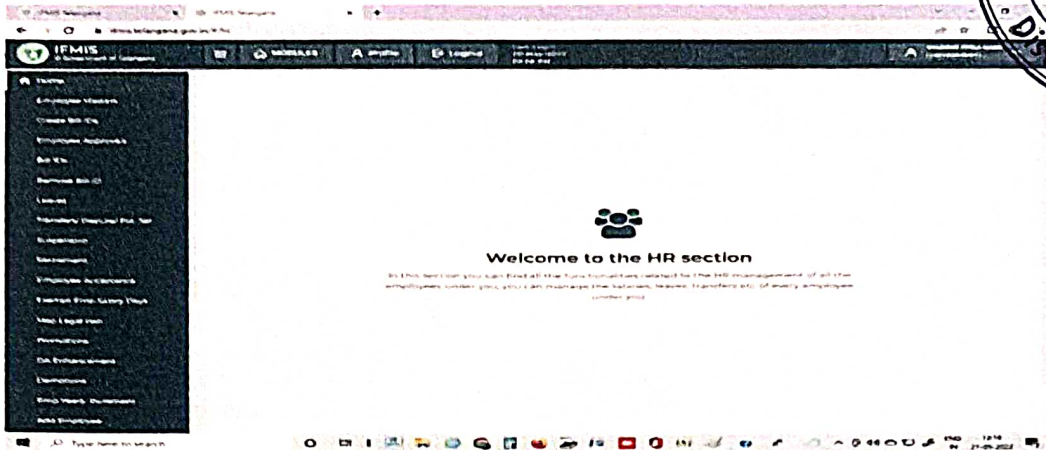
IFMIS Telangana

IFMIS Telangana

ifmis.telangana.gov.in

IFMIS

Government of Telangana

MODULES

Profile

Logout

Home

Employee Masters

Create Bill IDs

Employee Approvals

Bill IDs

Remove Bill ID

Leaves

Transfers/Deputation

Suspension

Retirement

Employee Acceptance

Earned Encashment Days

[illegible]

Promotions

DA Enhancement

Demotions

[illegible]

Add Employee

Welcome to the HR section

In this section you can find all the functionalities related to the HR management of all the employees under you, you can manage the salaries, leaves, transfers etc of every employee under you.

Type here to search